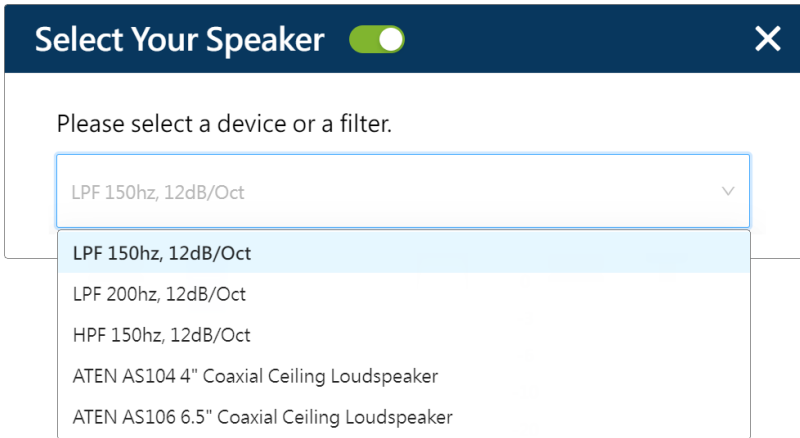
Select Your Speaker

×

Please select a device or a filter.

LPF 150hz, 12dB/Oct

LPF 150hz, 12dB/Oct
LPF 200hz, 12dB/Oct
HPF 150hz, 12dB/Oct
ATEN AS104 4" Coaxial Ceiling Loudspeaker
ATEN AS106 6.5" Coaxial Ceiling Loudspeaker